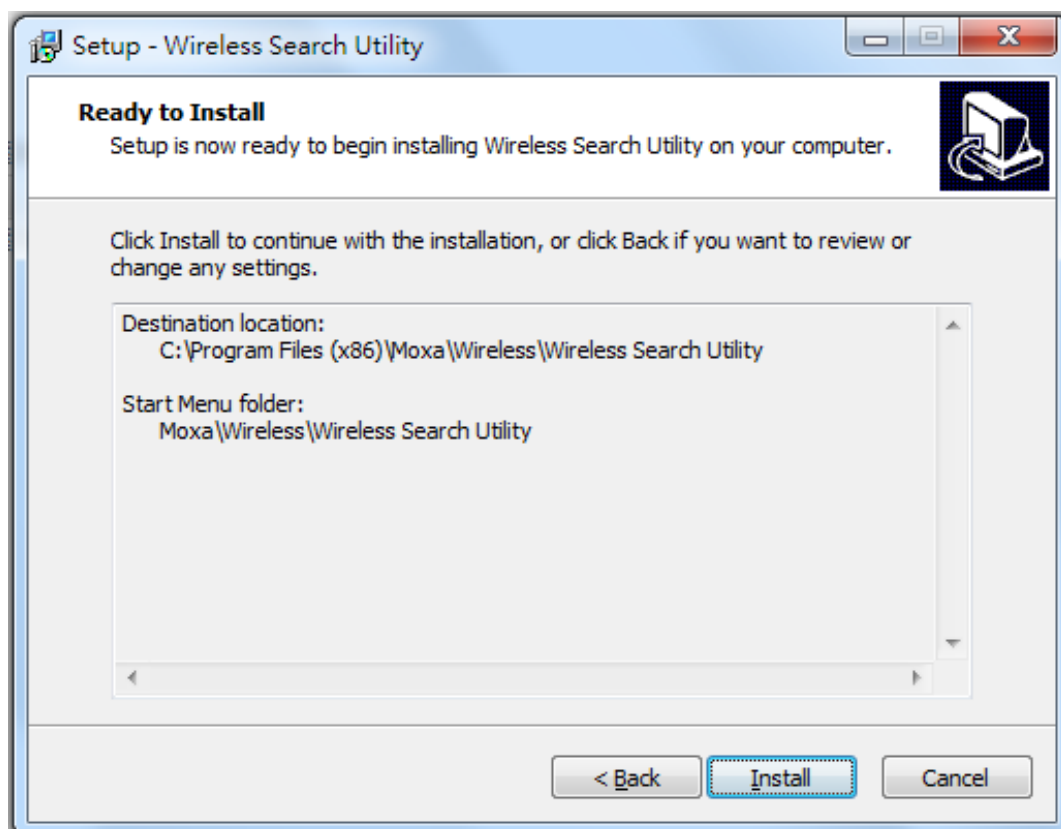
Setup - Wireless Search Utility

Ready to Install
Setup is now ready to begin installing Wireless Search Utility on your computer.

Click Install to continue with the installation, or click Back if you want to review or change any settings.

Destination location:
C:\Program Files (x86)\Moxa\Wireless\Wireless Search Utility

Start Menu folder:
Moxa\Wireless\Wireless Search Utility

< Back
Install
Cancel